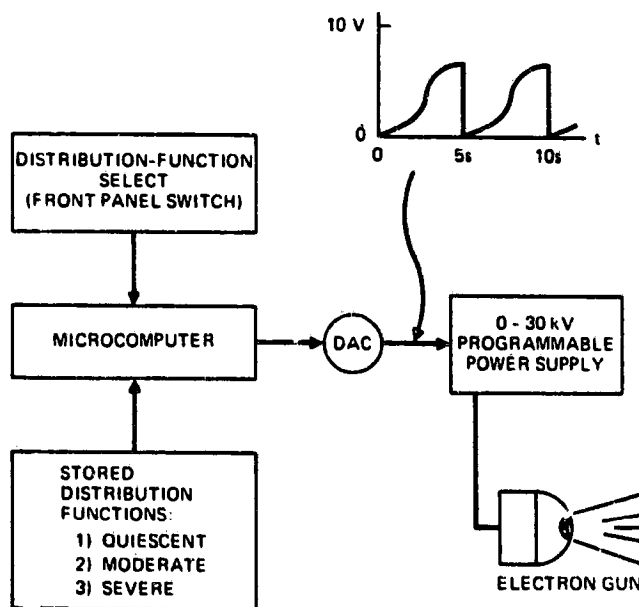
10 V

0

t

0

5s

10s

DISTRIBUTION-FUNCTION SELECT (FRONT PANEL SWITCH)

MICROCOMPUTER

DAC

0 - 30 kV PROGRAMMABLE POWER SUPPLY

STORED DISTRIBUTION FUNCTIONS:
1) QUIESCENT
2) MODERATE
3) SEVERE

ELECTRON GUN